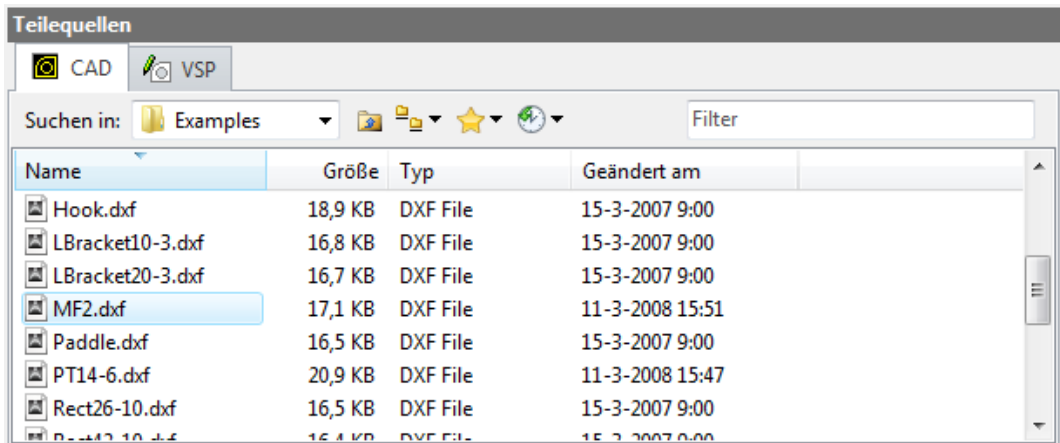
Teilequellen

CAD VSP

Suchen in: Examples Filter

| Name | Größe | Typ | Geändert am |
|---|---|---|---|
| Hook.dxf | 18,9 KB | DXF File | 15-3-2007 9:00 |
| LBracket10-3.dxf | 16,8 KB | DXF File | 15-3-2007 9:00 |
| LBracket20-3.dxf | 16,7 KB | DXF File | 15-3-2007 9:00 |
| MF2.dxf | 17,1 KB | DXF File | 11-3-2008 15:51 |
| Paddle.dxf | 16,5 KB | DXF File | 15-3-2007 9:00 |
| PT14-6.dxf | 20,9 KB | DXF File | 11-3-2008 15:47 |
| Rect26-10.dxf | 16,5 KB | DXF File | 15-3-2007 9:00 |
| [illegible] | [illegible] | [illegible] | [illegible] |